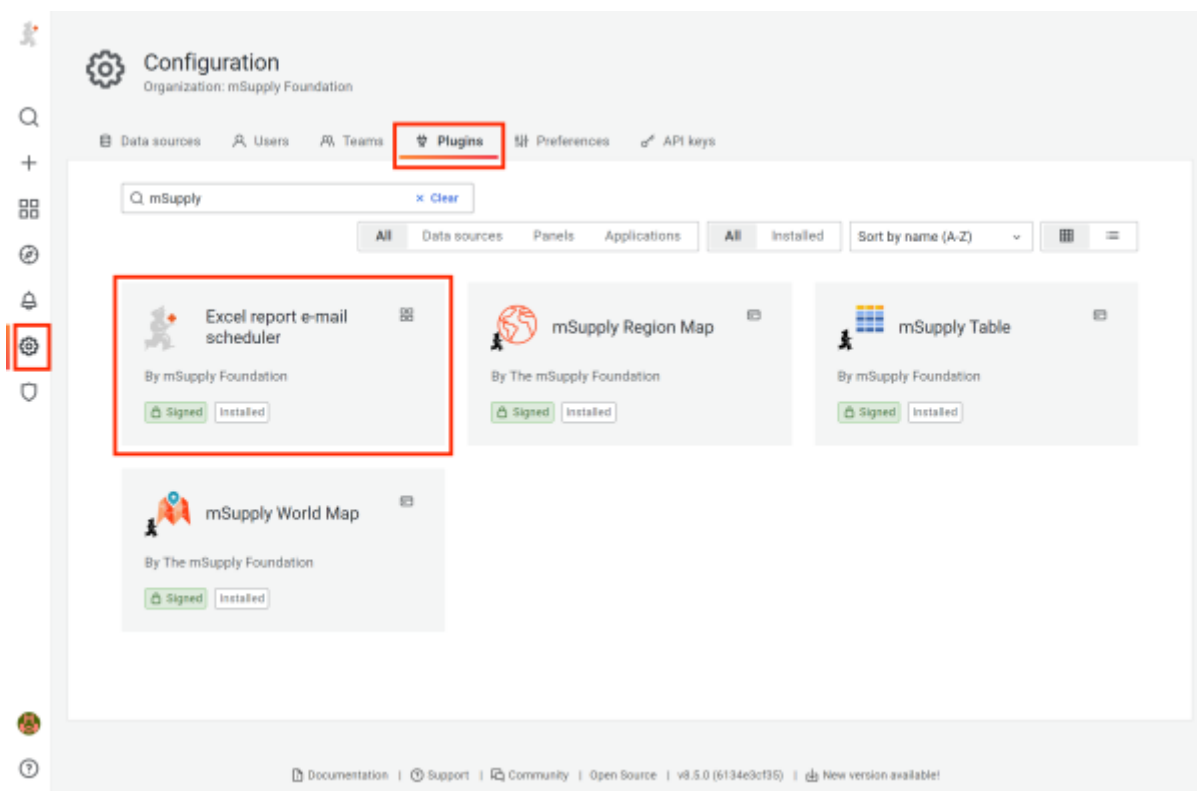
Configuration
Organization: mSupply Foundation

Data sources  Users  Teams  Plugins  Preferences  API keys

mSupply  × Clear

All  Data sources  Panels  Applications  All  Installed  Sort by name (A-Z)

Excel report e-mail scheduler
By mSupply Foundation
Signed  Installed

mSupply Region Map
By The mSupply Foundation
Signed  Installed

mSupply Table
By mSupply Foundation
Signed  Installed

mSupply World Map
By The mSupply Foundation
Signed  Installed

Documentation | Support | Community | Open Source | v8.5.0 (6134e3cf35) | New version available!